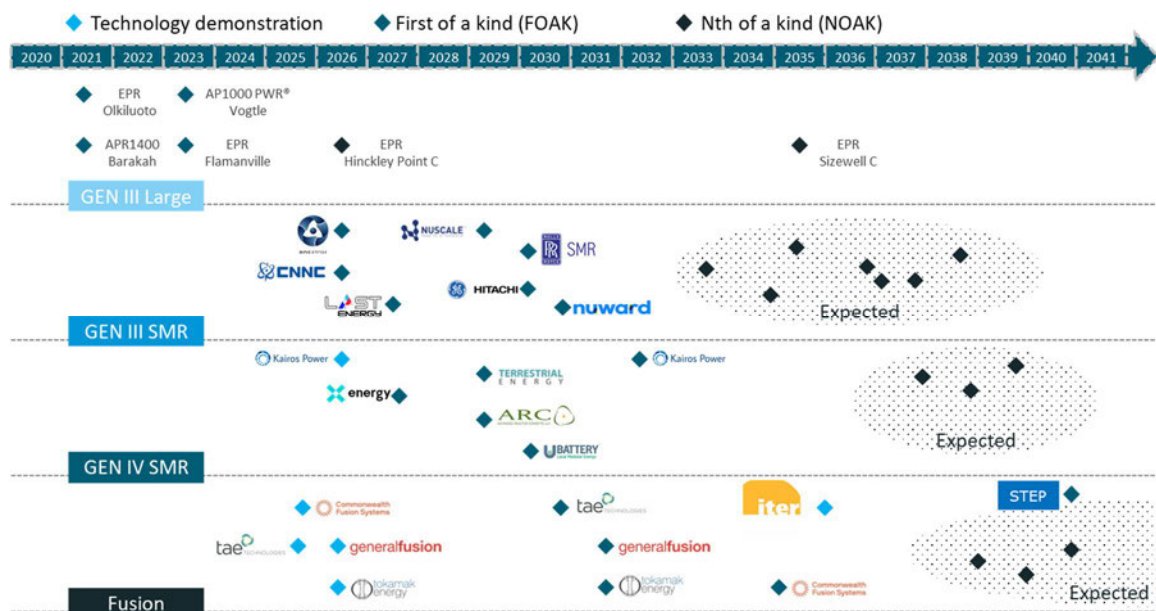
Technology demonstration First of a kind (FOAK) Nth of a kind (NOAK)

| 2020 | 2021 | 2022 | 2023 | 2024 | 2025 | 2026 | 2027 | 2028 | 2029 | 2030 | 2031 | 2032 | 2033 | 2034 | 2035 | 2036 | 2037 | 2038 | 2039 | 2040 | 2041 |
|---|---|---|---|---|---|---|---|---|---|---|---|---|---|---|---|---|---|---|---|---|---|

EPR Olkiluoto
AP1000 PWR® Vogtle
APR1400 Barakah
EPR Flamanville
EPR Hinckley Point C
EPR Sizewell C

GEN III Large

ROSATOM
NUSCALE
SMR
CNNC
GE HITACHI
LAST ENERGY
nuward
Expected

GEN III SMR

Kairos Power
Kairos Power
X energy
TERRESTRIAL ENERGY
ARC
U BATTERY
Expected

GEN IV SMR

Commonwealth Fusion Systems
tae TECHNOLOGIES
iter
STEP
tae TECHNOLOGIES
generalfusion
generalfusion
tokamak energy
tokamak energy
Commonwealth Fusion Systems
Expected

Fusion